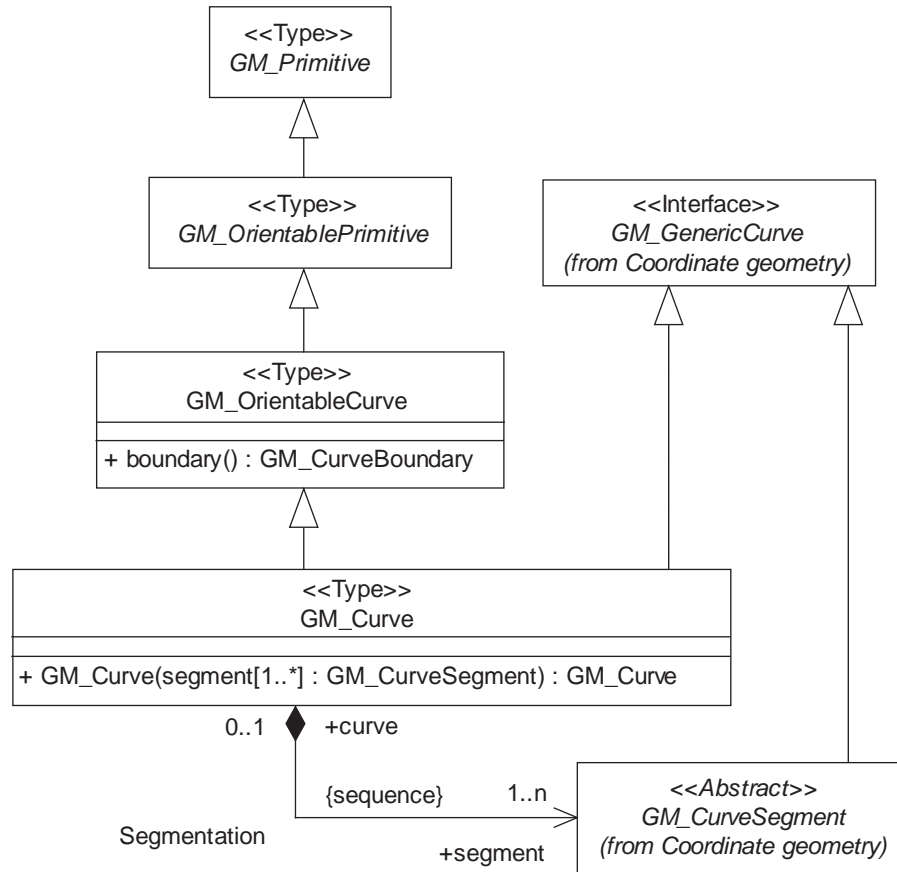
<<Type>>
GM_Primitive

<<Type>>
GM_OrientablePrimitive

<<Interface>>
GM_GenericCurve
(from Coordinate geometry)

<<Type>>
GM_OrientableCurve

+ boundary() : GM_CurveBoundary

<<Type>>
GM_Curve

+ GM_Curve(segment[1..*] : GM_CurveSegment) : GM_Curve

0..1

+curve

{sequence}

1..n

Segmentation

+segment

<<Abstract>>
GM_CurveSegment
(from Coordinate geometry)